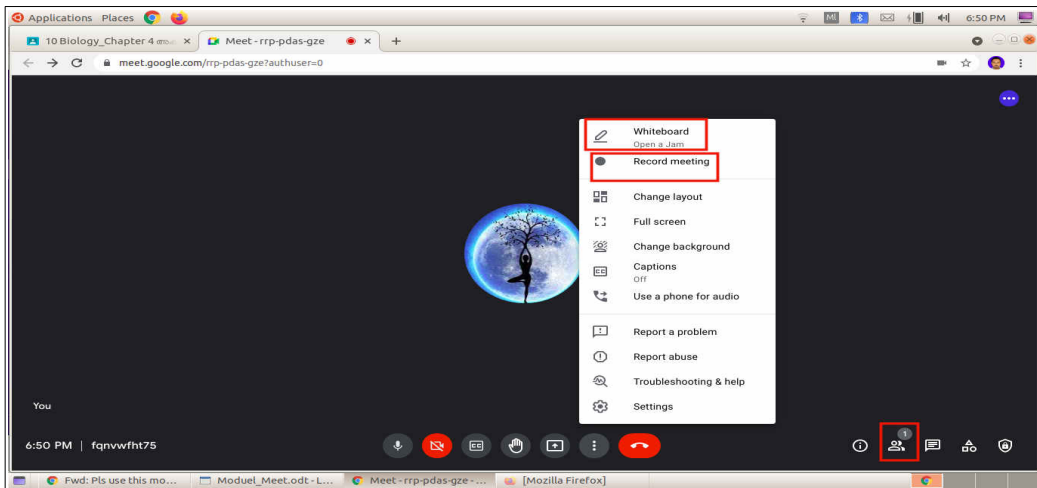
Applications Places

6:50 PM

10 Biology_Chapter 4 ×

Meet - rrp-pdas-gze ×

+

meet.google.com/rrp-pdas-gze?authuser=0

Whiteboard
Open a Jam

Record meeting

Change layout

Full screen

Change background

Captions
Off

Use a phone for audio

Report a problem

Report abuse

Troubleshooting & help

Settings

You

6:50 PM | fqnvwfht75

1

Fwd: Pls use this mo...

Moduel_Meet.odt - L...

Meet - rrp-pdas-gze - ...

[Mozilla Firefox]